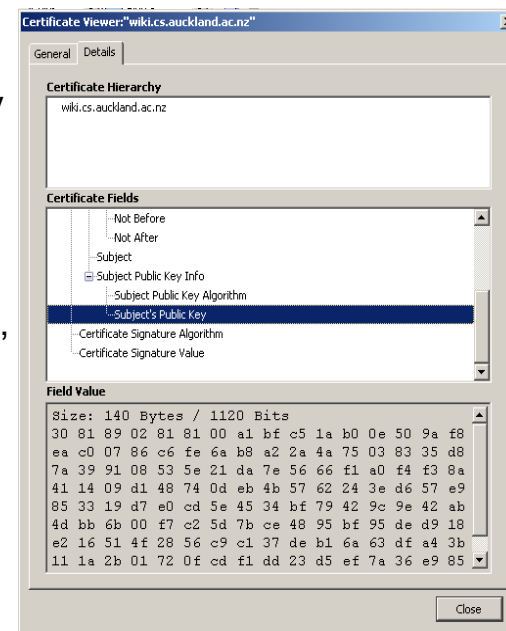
Certificate Viewer:"wiki.cs.auckland.ac.nz"

General Details

Certificate Hierarchy

wiki.cs.auckland.ac.nz

Certificate Fields

Not Before
Not After
Subject
Subject Public Key Info
Subject Public Key Algorithm
Subject's Public Key
Certificate Signature Algorithm
Certificate Signature Value

Field Value

Size: 140 Bytes / 1120 Bits
30 81 89 02 81 81 00 a1 bf c5 1a b0 0e 50 9a f8
ea c0 07 86 c6 fe 6a b8 a2 2a 4a 75 03 83 35 d8
7a 39 91 08 53 5e 21 da 7e 56 66 f1 a0 f4 f3 8a
41 14 09 d1 48 74 0d eb 4b 57 62 24 3e d6 57 e9
85 33 19 d7 e0 cd 5e 45 34 bf 79 42 9c 9e 42 ab
4d bb 6b 00 f7 c2 5d 7b ce 48 95 bf 95 de d9 18
e2 16 51 4f 28 56 c9 c1 37 de b1 6a 63 df a4 3b
11 1a 2b 01 72 0f cd f1 dd 23 d5 ef 7a 36 e9 85

Close